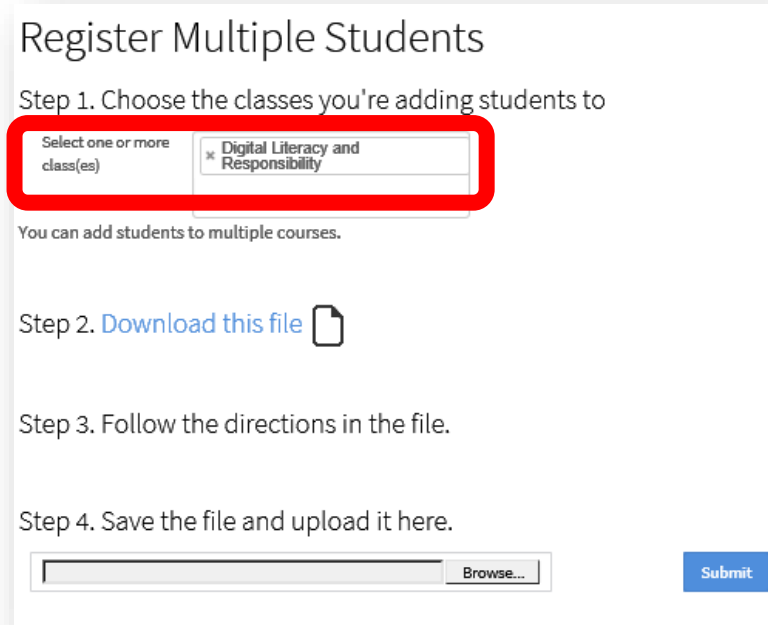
Register Multiple Students

Step 1. Choose the classes you're adding students to

Select one or more class(es)

× Digital Literacy and Responsibility

You can add students to multiple courses.

Step 2. Download this file

Step 3. Follow the directions in the file.

Step 4. Save the file and upload it here.

Browse...

Submit